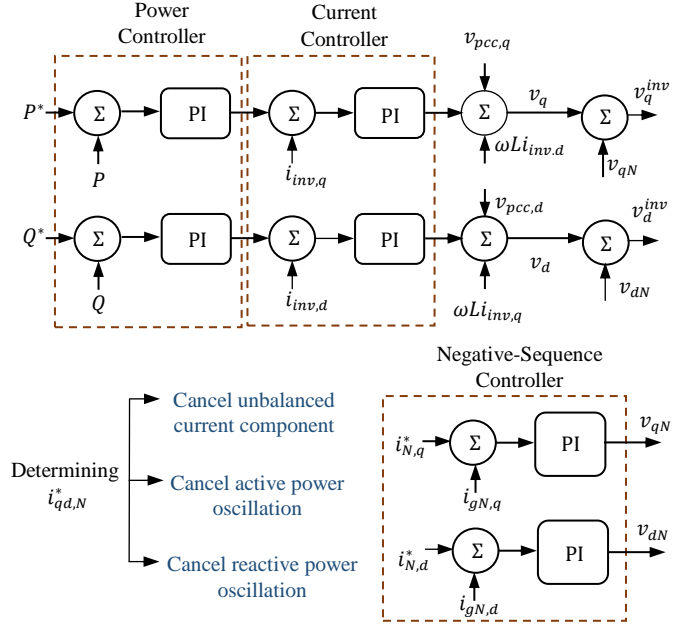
Power Controller

Current Controller

$v_{pcc,q}$

$P^*$ Σ PI Σ PI Σ $v_q$ Σ $v_q^{inv}$

$P$

$i_{inv,q}$

$\omega L i_{inv.d}$

$v_{qN}$

$v_{pcc,d}$

$v_d^{inv}$

$Q^*$ Σ PI Σ PI Σ $v_d$ Σ

$Q$

$i_{inv,d}$

$\omega L i_{inv,q}$

$v_{dN}$

Negative-Sequence Controller

Determining $i_{qd,N}^*$

Cancel unbalanced current component

Cancel active power oscillation

Cancel reactive power oscillation

$i_{N,q}^*$ Σ PI $v_{qN}$

$i_{gN,q}$

$i_{N,d}^*$ Σ PI $v_{dN}$

$i_{gN,d}$